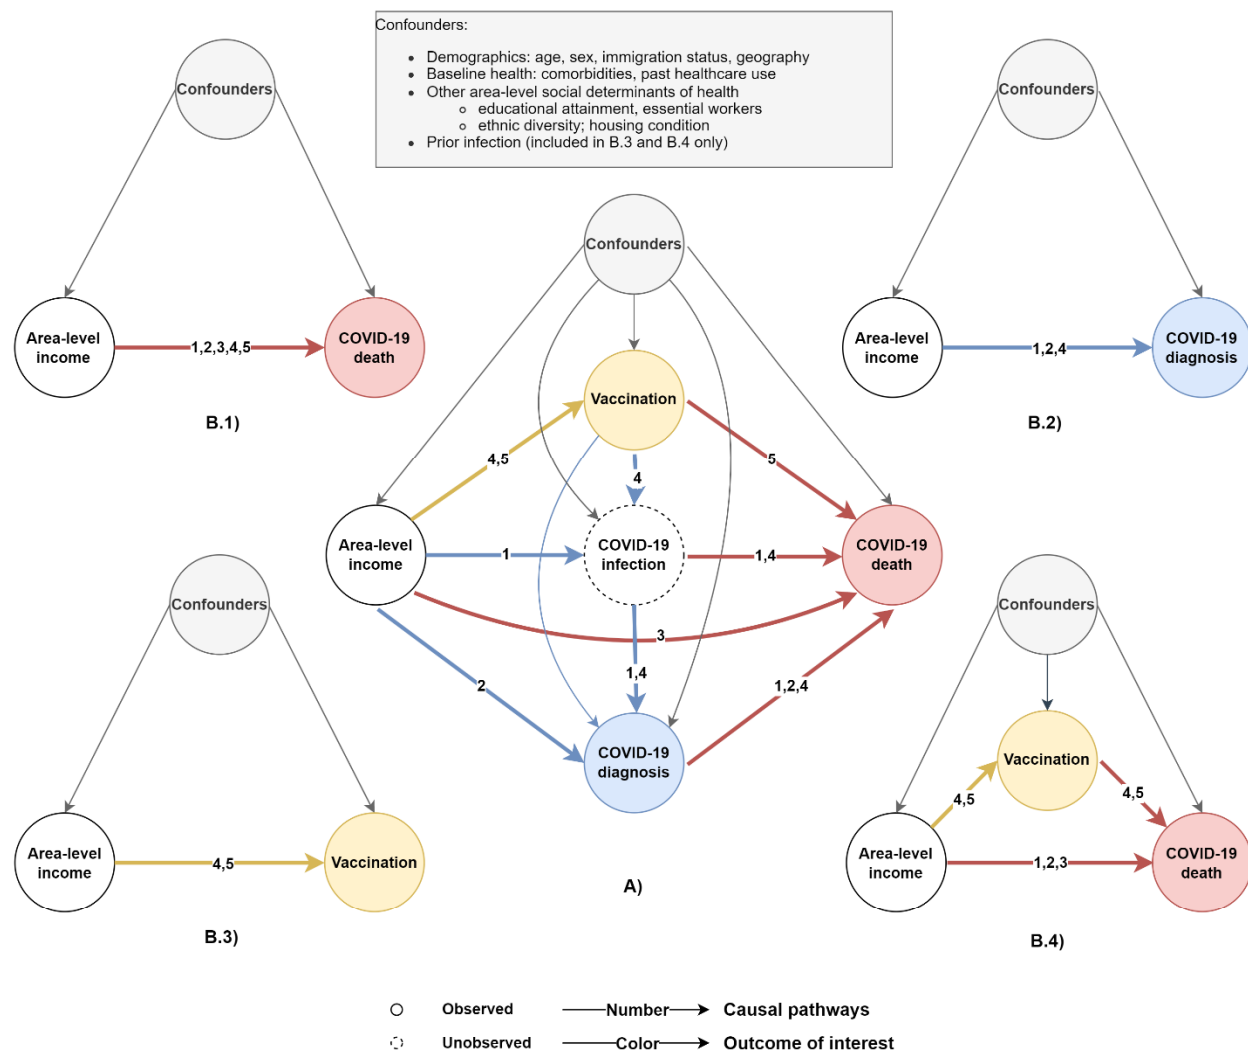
Confounders:

- Demographics: age, sex, immigration status, geography
- Baseline health: comorbidities, past healthcare use
- Other area-level social determinants of health
  - educational attainment, essential workers
  - ethnic diversity; housing condition
- Prior infection (included in B.3 and B.4 only)

Confounders

Area-level income

1,2,3,4,5

COVID-19 death

B.1)

Confounders

Area-level income

1,2,4

COVID-19 diagnosis

B.2)

Confounders

Vaccination

4,5

5

4

Area-level income

1

COVID-19 infection

1,4

COVID-19 death

3

1,4

2

1,2,4

COVID-19 diagnosis

A)

Confounders

Area-level income

4,5

Vaccination

B.3)

Confounders

Vaccination

4,5

4,5

Area-level income

1,2,3

COVID-19 death

B.4)

Observed

Unobserved

Number

Causal pathways

Color

Outcome of interest